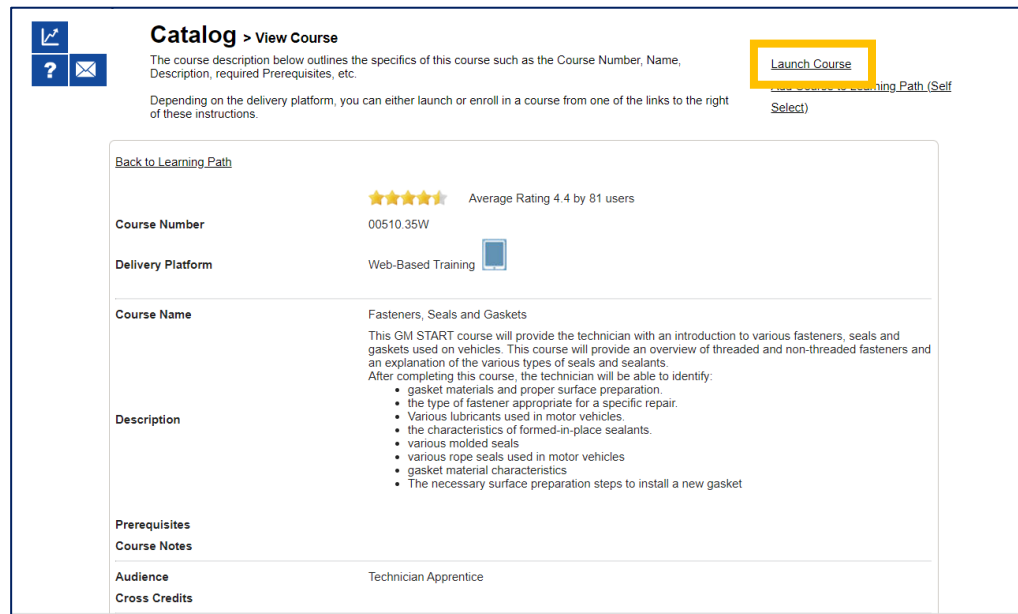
?

Catalog > View Course

The course description below outlines the specifics of this course such as the Course Number, Name, Description, required Prerequisites, etc.

Depending on the delivery platform, you can either launch or enroll in a course from one of the links to the right of these instructions.

Launch Course

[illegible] Learning Path (Self Select)

Back to Learning Path

Average Rating 4.4 by 81 users

| | |
|---|---|
| Course Number | 00510.35W |
| Delivery Platform | Web-Based Training |
| Course Name | Fasteners, Seals and Gaskets |
| Description | This GM START course will provide the technician with an introduction to various fasteners, seals and gaskets used on vehicles. This course will provide an overview of threaded and non-threaded fasteners and an explanation of the various types of seals and sealants. After completing this course, the technician will be able to identify: • gasket materials and proper surface preparation. • the type of fastener appropriate for a specific repair. • Various lubricants used in motor vehicles. • the characteristics of formed-in-place sealants. • various molded seals • various rope seals used in motor vehicles • gasket material characteristics • The necessary surface preparation steps to install a new gasket |
| Prerequisites | |
| Course Notes | |
| Audience | Technician Apprentice |
| Cross Credits | |